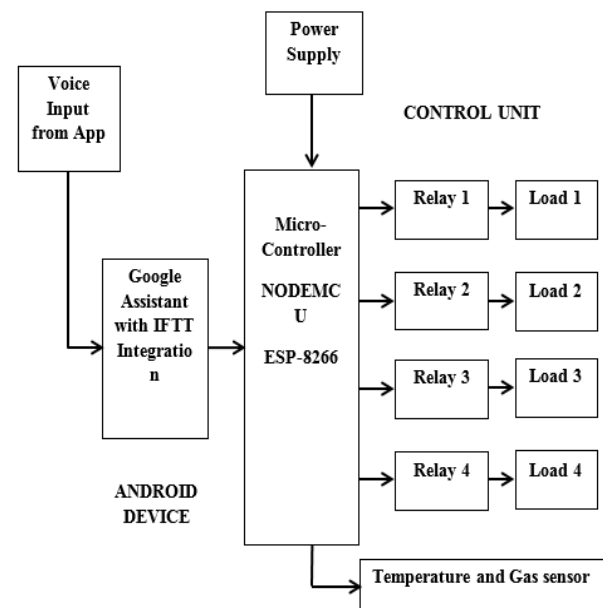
Power Supply

Voice Input from App

CONTROL UNIT

Micro-Controller

NODEMCU

ESP-8266

Relay 1

Load 1

Google Assistant with IFTT Integration

Relay 2

Load 2

Relay 3

Load 3

Relay 4

Load 4

ANDROID DEVICE

Temperature and Gas sensor